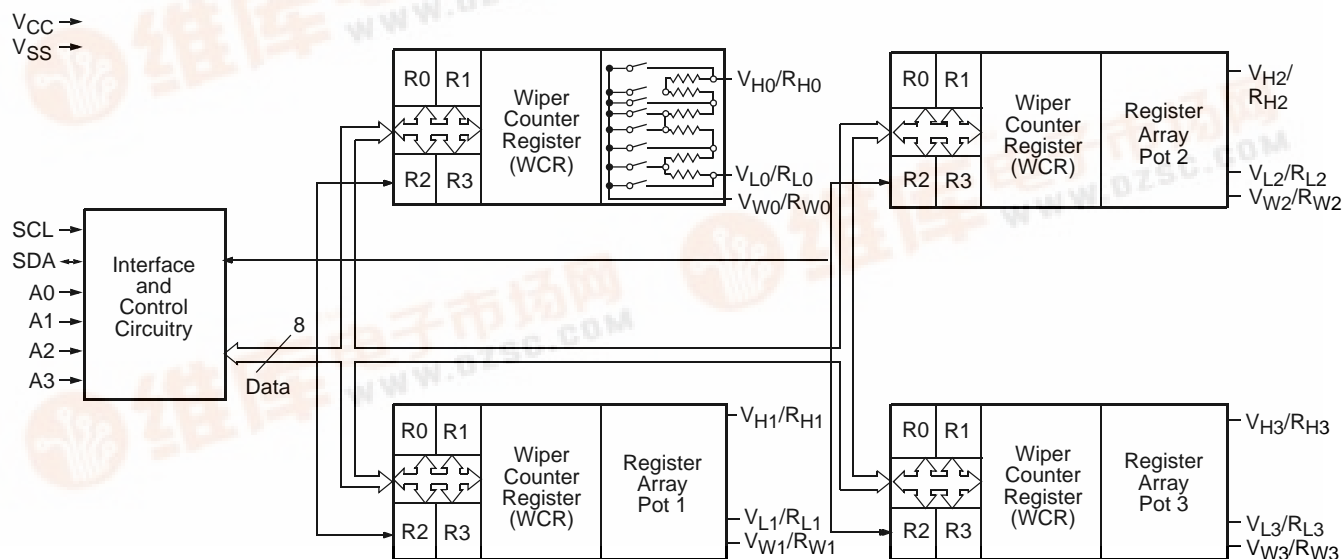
$V_{CC}$
$V_{SS}$

R0 R1
Wiper Counter Register (WCR)
R2 R3
$V_{H0}/R_{H0}$
$V_{L0}/R_{L0}$
$V_{W0}/R_{W0}$

R0 R1
Wiper Counter Register (WCR)
R2 R3
Register Array Pot 2
$V_{H2}/R_{H2}$
$V_{L2}/R_{L2}$
$V_{W2}/R_{W2}$

SCL
SDA
A0
A1
A2
A3
Interface and Control Circuitry
8
Data

R0 R1
Wiper Counter Register (WCR)
R2 R3
Register Array Pot 1
$V_{H1}/R_{H1}$
$V_{L1}/R_{L1}$
$V_{W1}/R_{W1}$

R0 R1
Wiper Counter Register (WCR)
R2 R3
Register Array Pot 3
$V_{H3}/R_{H3}$
$V_{L3}/R_{L3}$
$V_{W3}/R_{W3}$